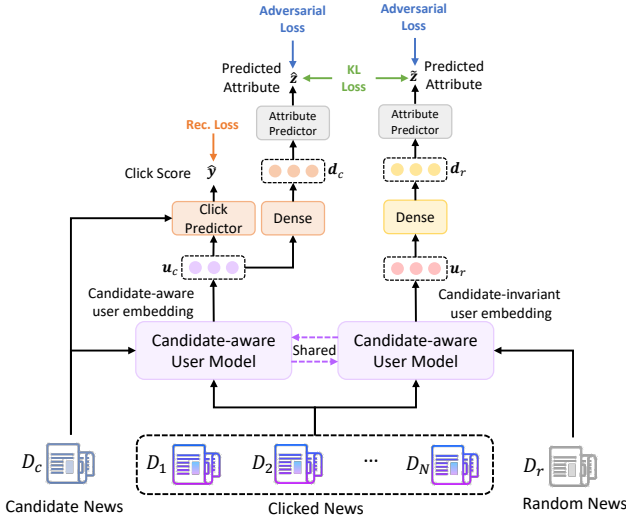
Adversarial Loss

Adversarial Loss

Predicted Attribute $\hat{z}$

KL Loss

$\tilde{z}$ Predicted Attribute

Attribute Predictor

Attribute Predictor

Rec. Loss

Click Score $\hat{y}$

$d_c$

$d_r$

Click Predictor

Dense

Dense

$u_c$

$u_r$

Candidate-aware user embedding

Candidate-invariant user embedding

Candidate-aware User Model

Shared

Candidate-aware User Model

$D_c$

$D_1$

$D_2$

...

$D_N$

$D_r$

Candidate News

Clicked News

Random News